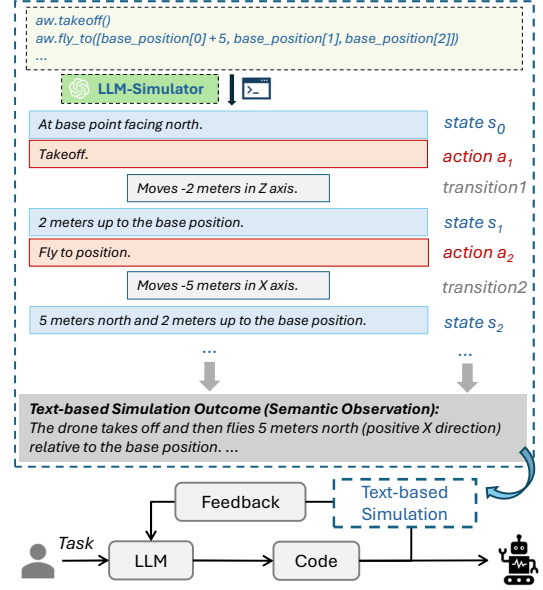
aw.takeoff()
aw.fly_to([base_position[0] + 5, base_position[1], base_position[2]])
...

LLM-Simulator

At base point facing north.

state $s_0$

Takeoff.

action $a_1$

Moves -2 meters in Z axis.

transition1

2 meters up to the base position.

state $s_1$

Fly to position.

action $a_2$

Moves -5 meters in X axis.

transition2

5 meters north and 2 meters up to the base position.

state $s_2$

...

...

Text-based Simulation Outcome (Semantic Observation):
The drone takes off and then flies 5 meters north (positive X direction) relative to the base position. ...

Feedback

Text-based Simulation

Task

LLM

Code